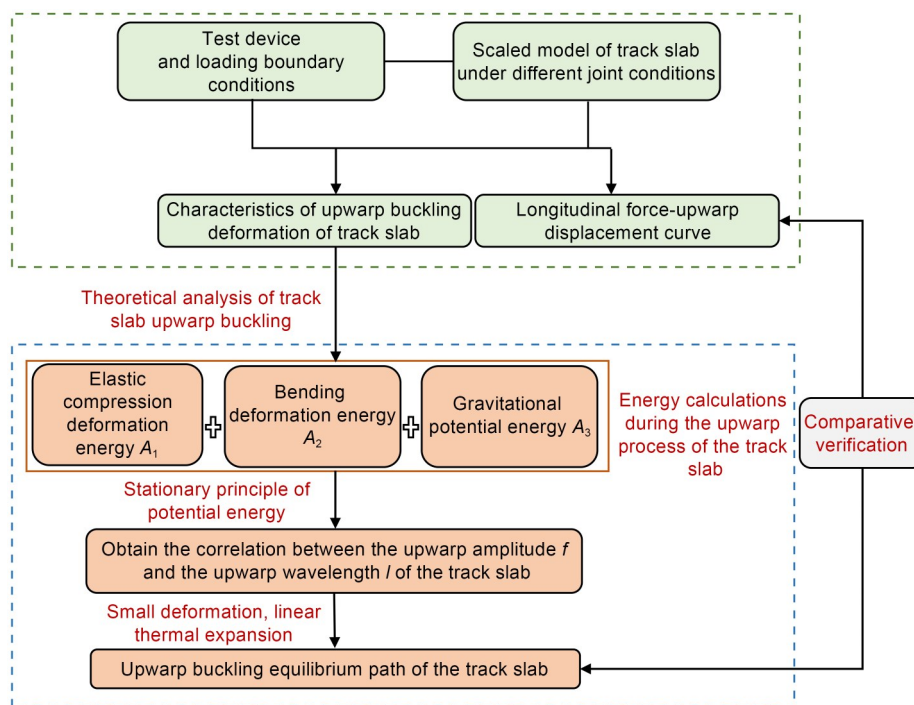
Test device and loading boundary conditions

Scaled model of track slab under different joint conditions

Characteristics of upwarp buckling deformation of track slab

Longitudinal force-upwarp displacement curve

Theoretical analysis of track slab upwarp buckling

Elastic compression deformation energy $A_1$

+

Bending deformation energy $A_2$

+

Gravitational potential energy $A_3$

Energy calculations during the upwarp process of the track slab

Comparative verification

Stationary principle of potential energy

Obtain the correlation between the upwarp amplitude $f$ and the upwarp wavelength $l$ of the track slab

Small deformation, linear thermal expansion

Upwarp buckling equilibrium path of the track slab